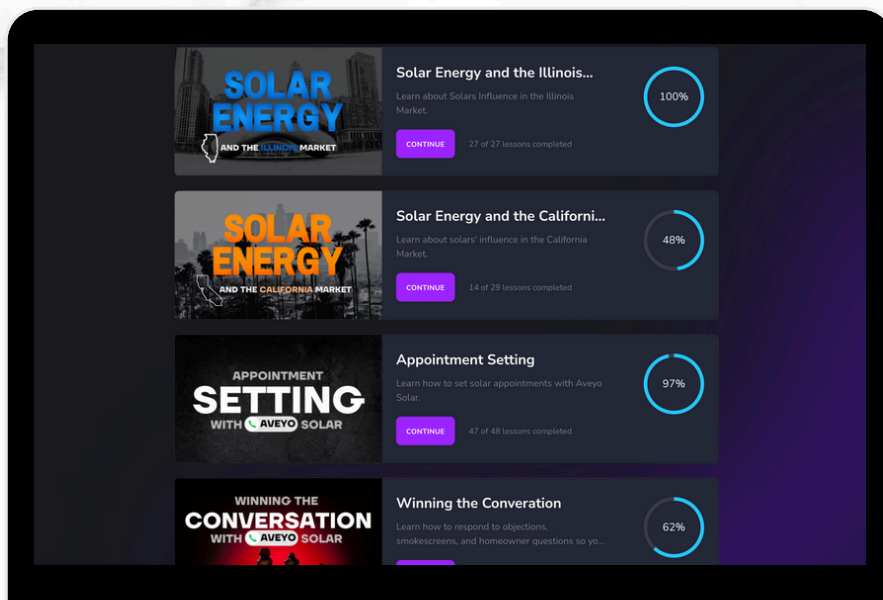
SOLAR ENERGY
AND THE ILLINOIS MARKET

Solar Energy and the Illinois...

Learn about Solars Influence in the Illinois Market.

CONTINUE

27 of 27 lessons completed

100%

SOLAR ENERGY
AND THE CALIFORNIA MARKET

Solar Energy and the Californi...

Learn about solars' influence in the California Market.

CONTINUE

14 of 29 lessons completed

48%

APPOINTMENT SETTING
WITH AVEYO SOLAR

Appointment Setting

Learn how to set solar appointments with Aveyo Solar.

CONTINUE

47 of 48 lessons completed

97%

WINNING THE CONVERSATION
WITH AVEYO SOLAR

Winning the Converation

Learn how to respond to objections, smokescreens, and homeowner questions so yo...

62%